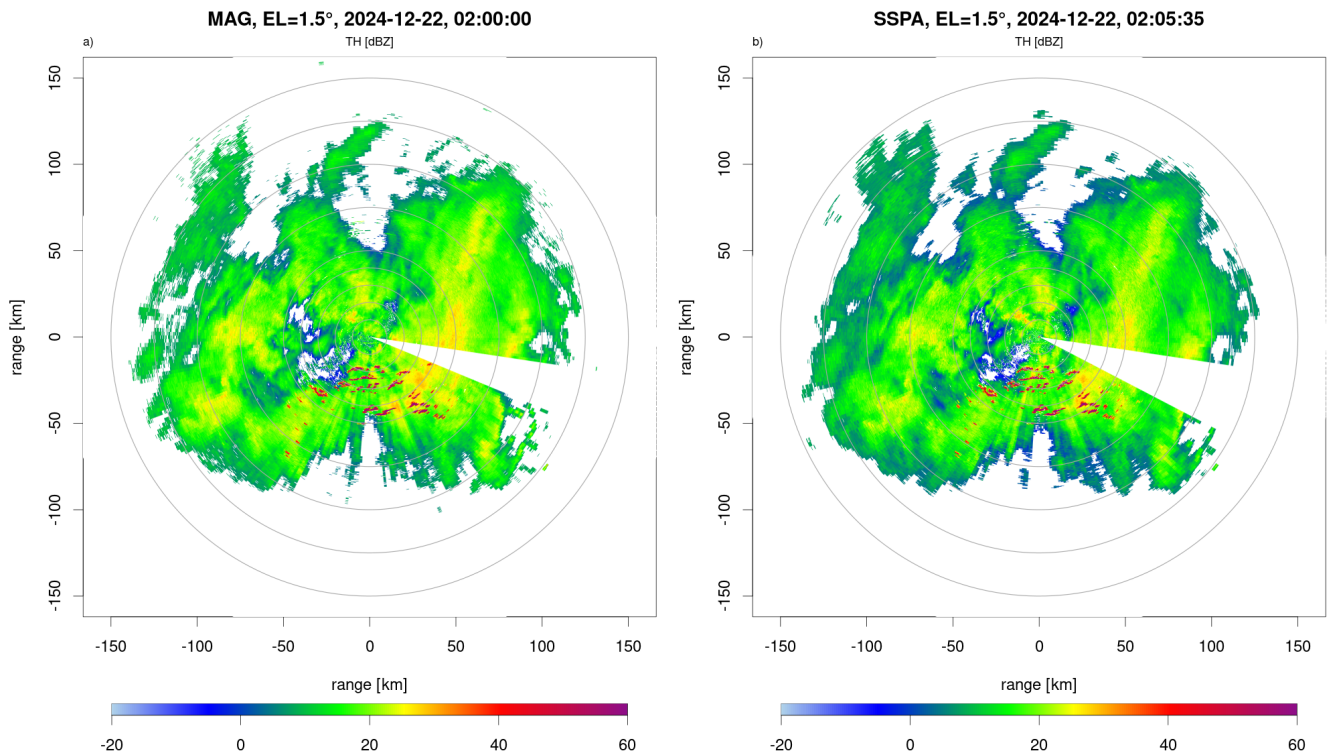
MAG, EL=1.5°, 2024-12-22, 02:00:00

a)

TH [dBZ]

150
100
50
0
-50
-100
-150

range [km]

-150 -100 -50 0 50 100 150

range [km]

-20 0 20 40 60

SSPA, EL=1.5°, 2024-12-22, 02:05:35

b)

TH [dBZ]

150
100
50
0
-50
-100
-150

range [km]

-150 -100 -50 0 50 100 150

range [km]

-20 0 20 40 60